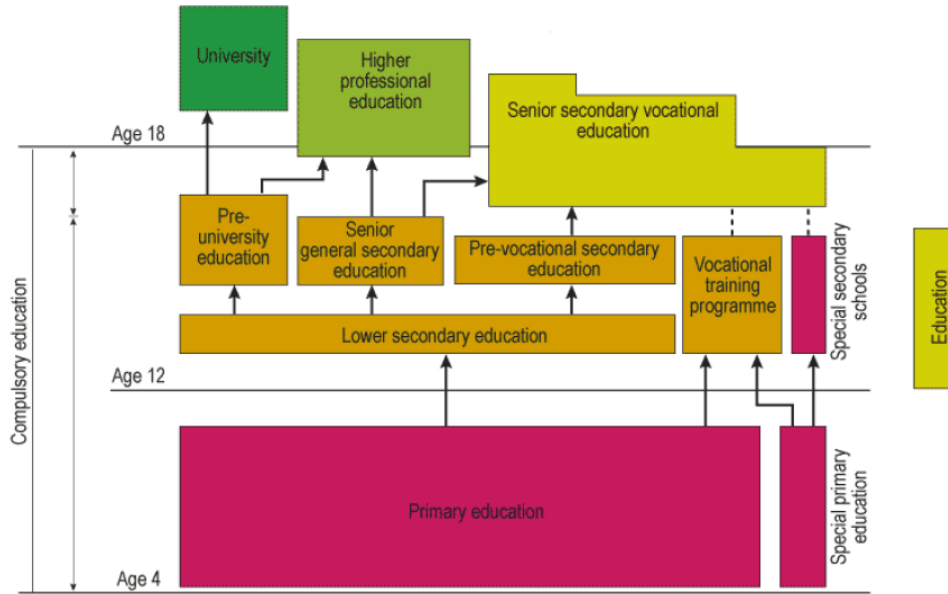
University

Higher professional education

Senior secondary vocational education

Age 18

Pre-university education

Senior general secondary education

Pre-vocational secondary education

Vocational training programme

Special secondary schools

Education

Lower secondary education

Compulsory education

Age 12

Primary education

Special primary education

Age 4